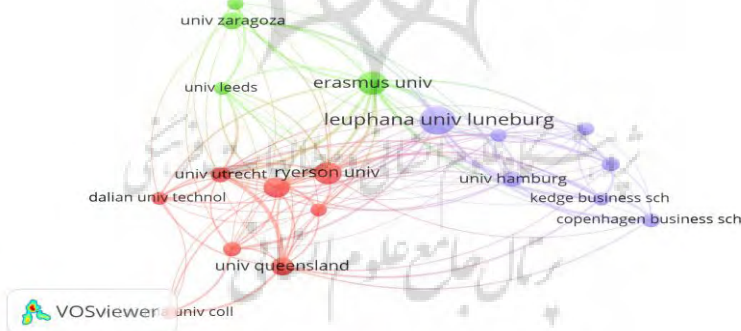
univ zaragoza

univ leeds

erasmus univ

leuphana univ luneburg

univ utrecht

ryerson univ

univ hamburg

dalian univ technol

kedge business sch

copenhagen business sch

univ queensland

VOSviewer

univ coll